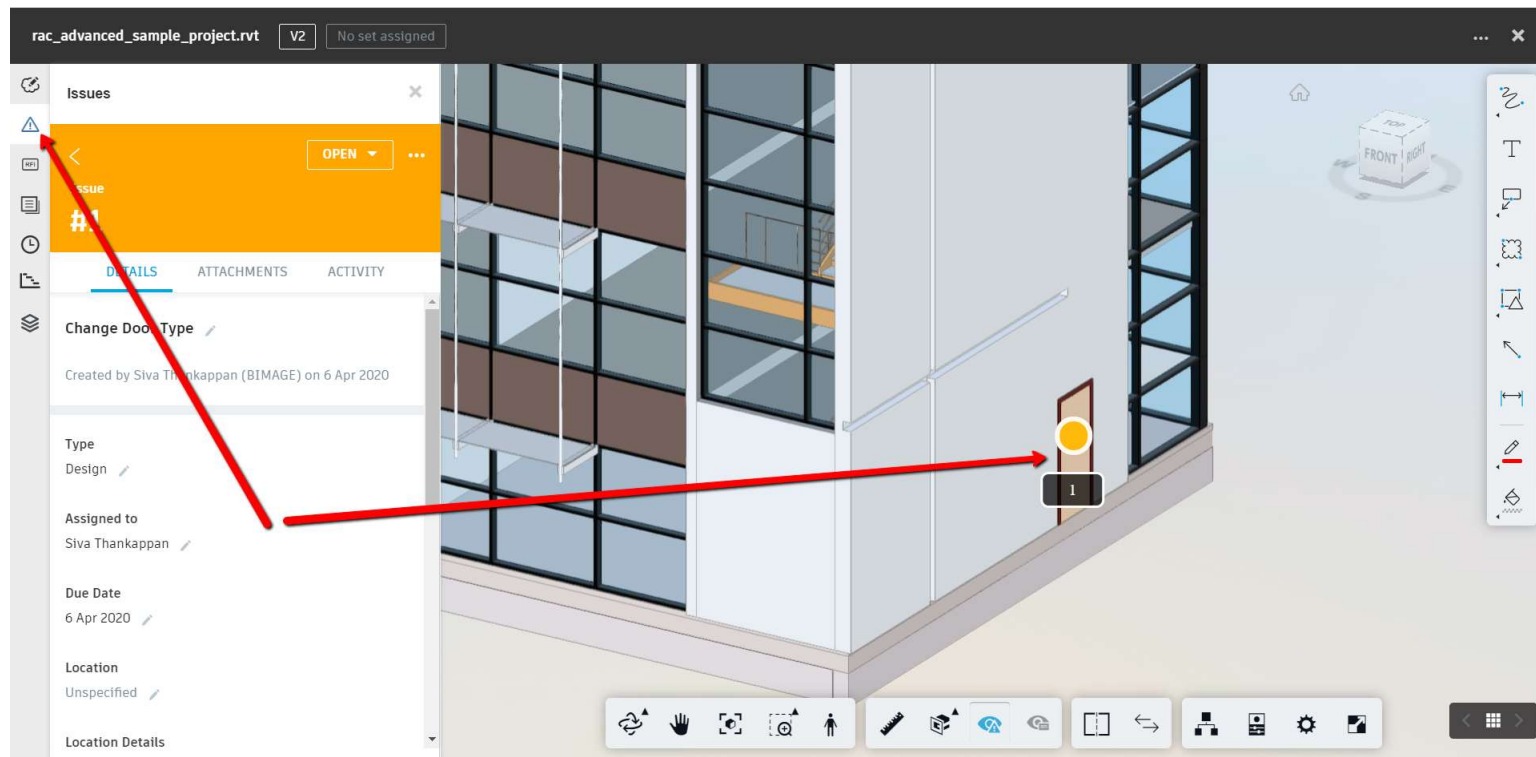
rac_advanced_sample_project.rvt V2 No set assigned

Issues

OPEN

ssue
#1

DETAILS ATTACHMENTS ACTIVITY

Change Doo Type

Created by Siva Th nkappan (BIMAGE) on 6 Apr 2020

Type
Design

Assigned to
Siva Thankappan

Due Date
6 Apr 2020

Location
Unspecified

Location Details

RFI

TOP
FRONT RIGHT

T

1